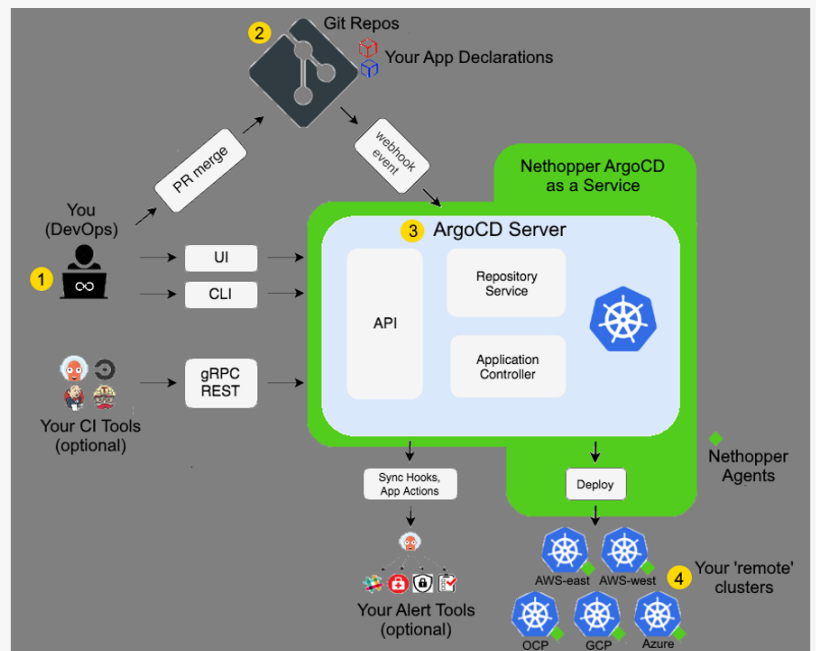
2 Git Repos

Your App Declarations

PR merge

webhook event

Nethopper ArgoCD as a Service

You (DevOps)

1

UI

CLI

3 ArgoCD Server

API

Repository Service

Application Controller

gRPC REST

Your CI Tools (optional)

Nethopper Agents

Sync Hooks, App Actions

Deploy

Your Alert Tools (optional)

AWS-east

AWS-west

4 Your 'remote' clusters

OCP

GCP

Azure